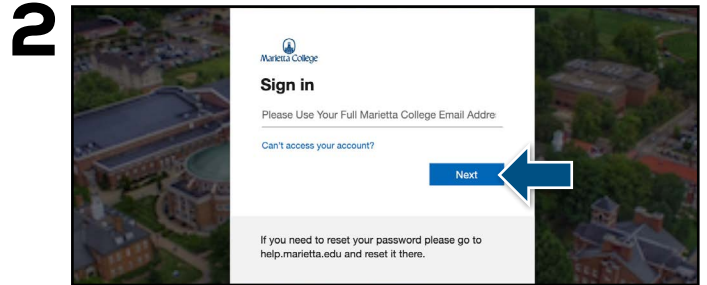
2

Marietta College

Sign in

Please Use Your Full Marietta College Email Addre

Can't access your account?

Next

If you need to reset your password please go to help.marietta.edu and reset it there.